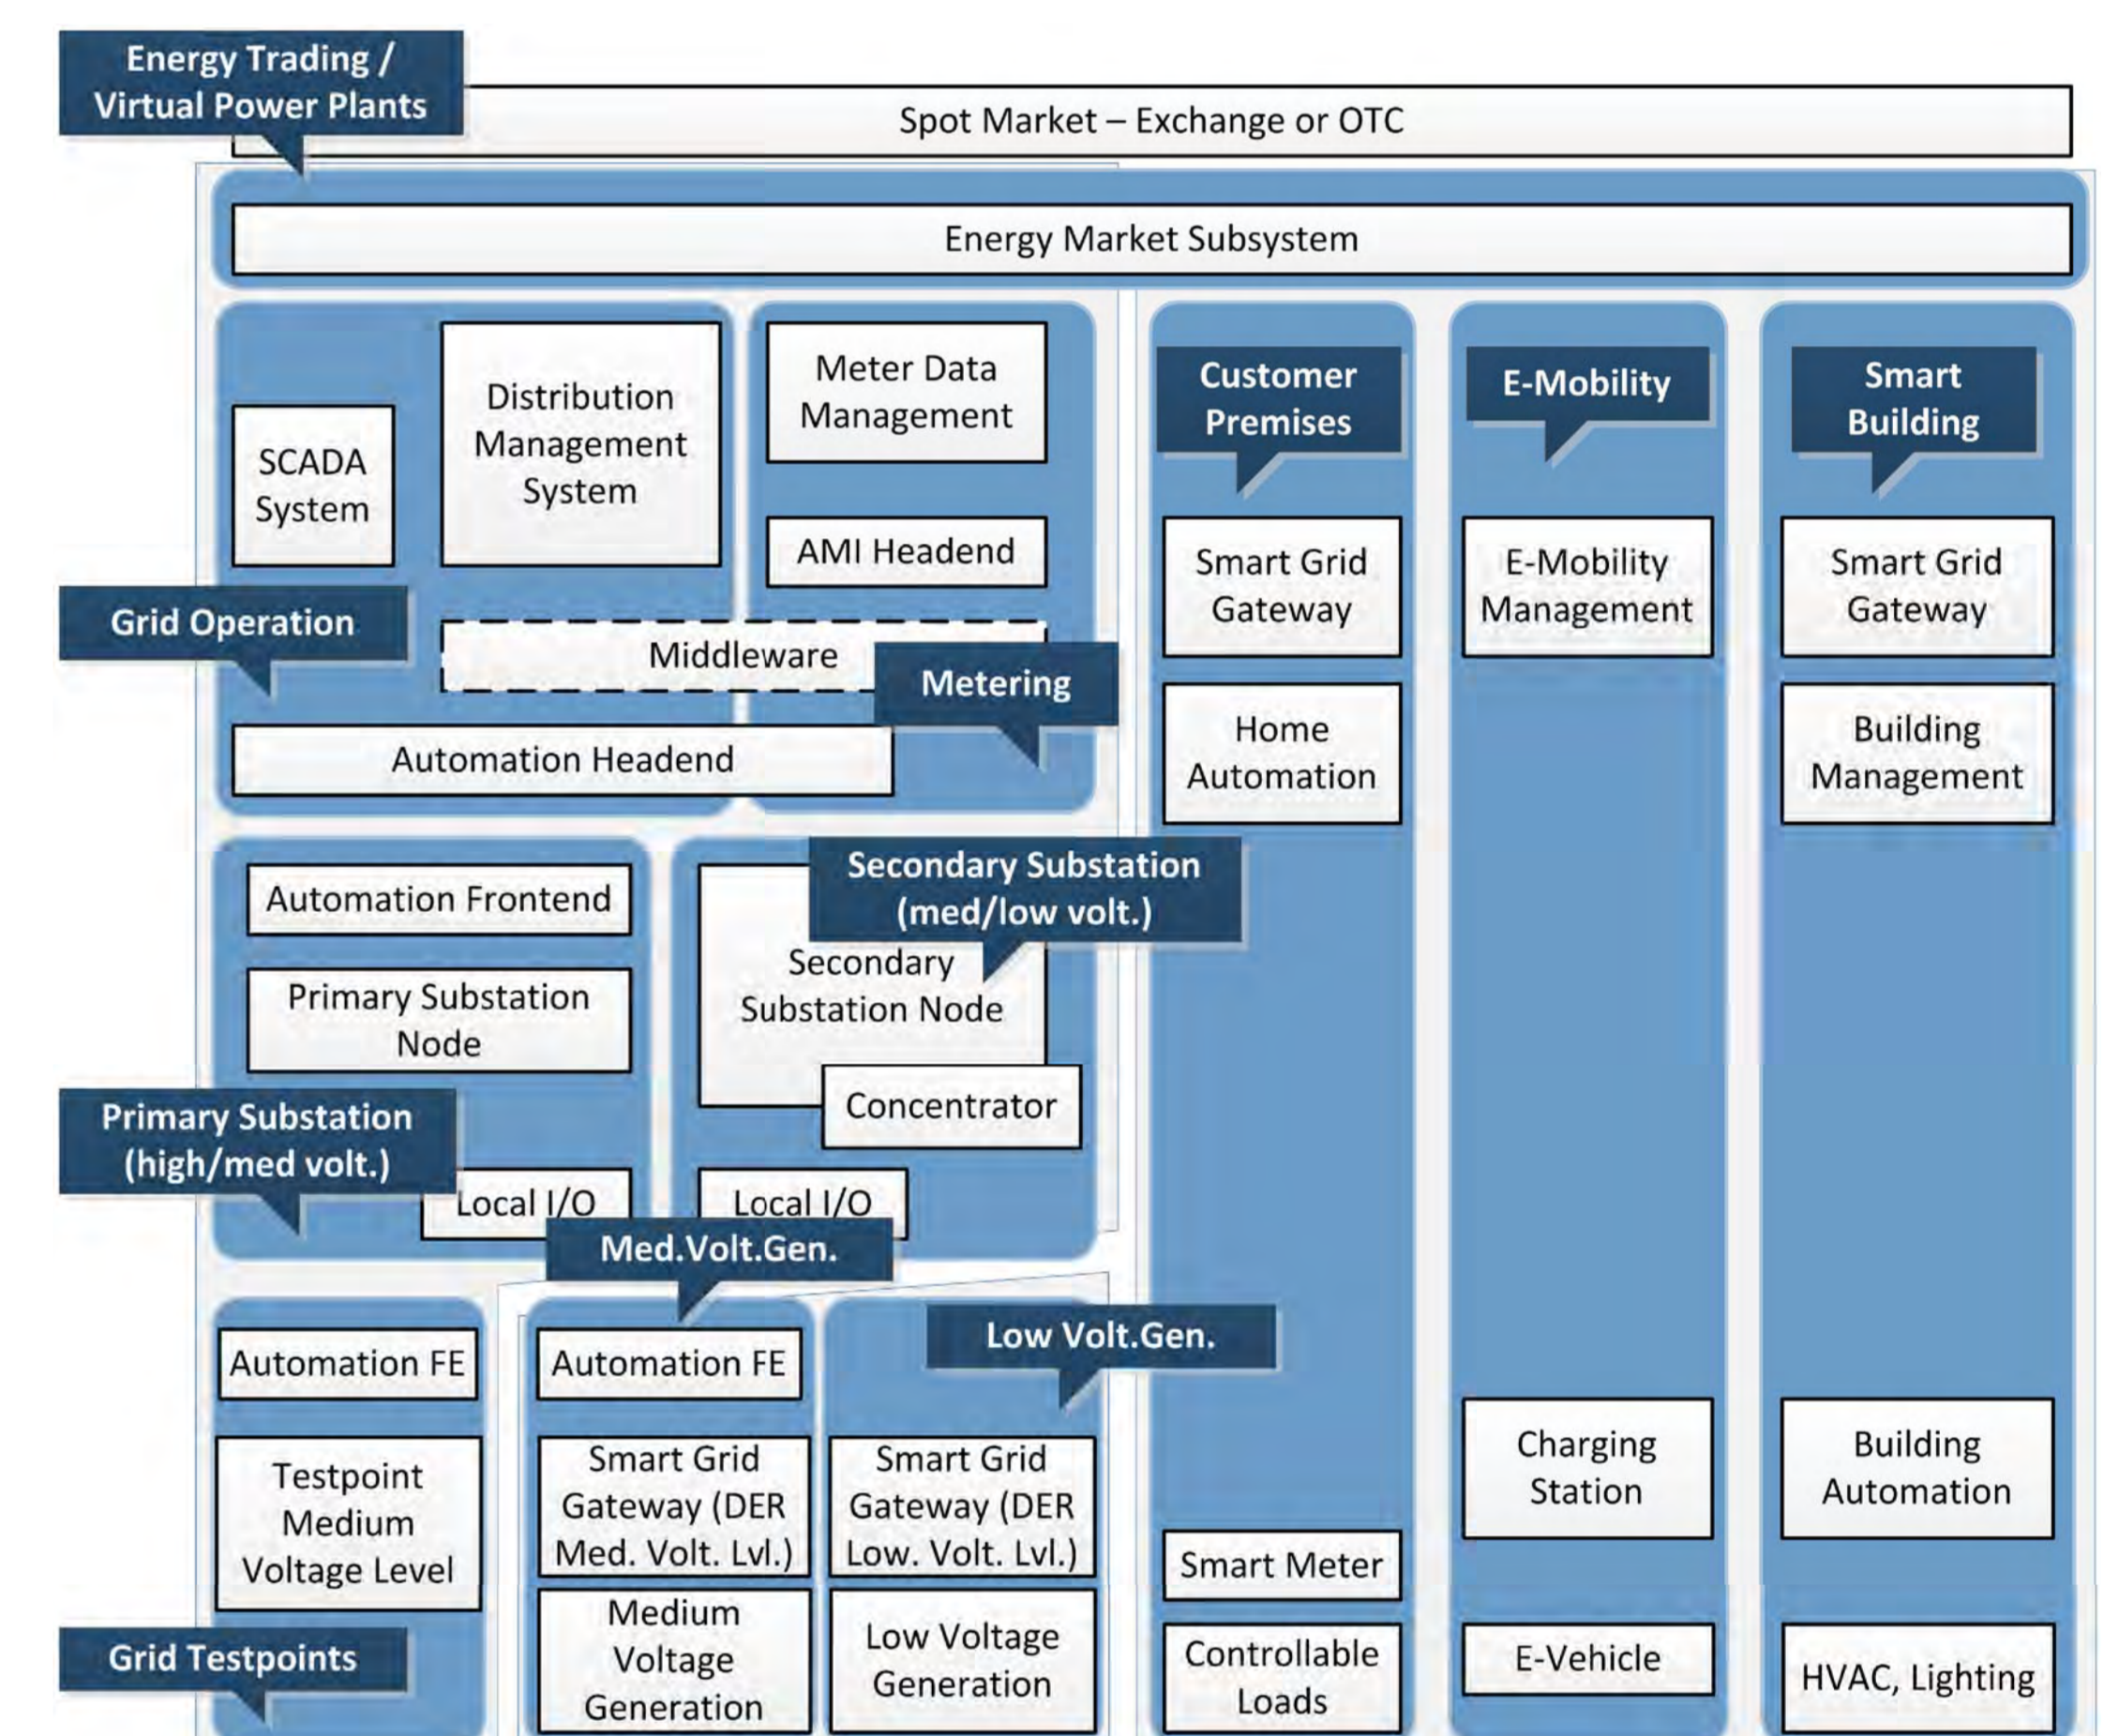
Energy Trading / Virtual Power Plants

Spot Market – Exchange or OTC

Energy Market Subsystem

SCADA System

Distribution Management System

Meter Data Management

AMI Headend

Grid Operation

Middleware

Metering

Automation Headend

Customer Premises

Smart Grid Gateway

Home Automation

E-Mobility

E-Mobility Management

Smart Building

Smart Grid Gateway

Building Management

Automation Frontend

Primary Substation Node

Secondary Substation (med/low volt.)

Secondary Substation Node

Concentrator

Primary Substation (high/med volt.)

Local I/O

Local I/O

Med.Volt.Gen.

Low Volt.Gen.

Automation FE

Automation FE

Testpoint Medium Voltage Level

Smart Grid Gateway (DER Med. Volt. Lvl.)

Smart Grid Gateway (DER Low. Volt. Lvl.)

Medium Voltage Generation

Low Voltage Generation

Grid Testpoints

Smart Meter

Controllable Loads

Charging Station

E-Vehicle

Building Automation

HVAC, Lighting